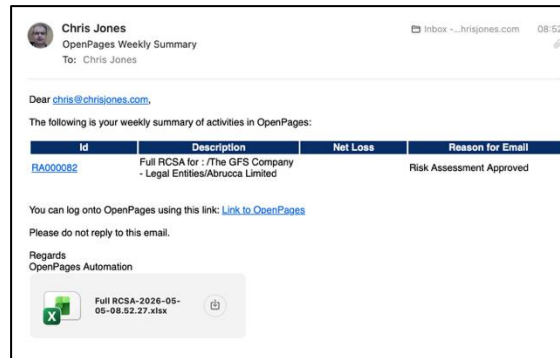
Chris Jones
OpenPages Weekly Summary
To: Chris Jones

Inbox -...hrisjones.com 08:52

Dear chris@chrisjones.com,

The following is your weekly summary of activities in OpenPages:

| Id | Description | Net Loss | Reason for Email |
|---|---|---|---|
| RA000082 | Full RCSA for : /The GFS Company - Legal Entities/Abrucca Limited | | Risk Assessment Approved |

You can log onto OpenPages using this link: Link to OpenPages

Please do not reply to this email.

Regards
OpenPages Automation

Full RCSA-2026-05-05-08.52.27.xlsx